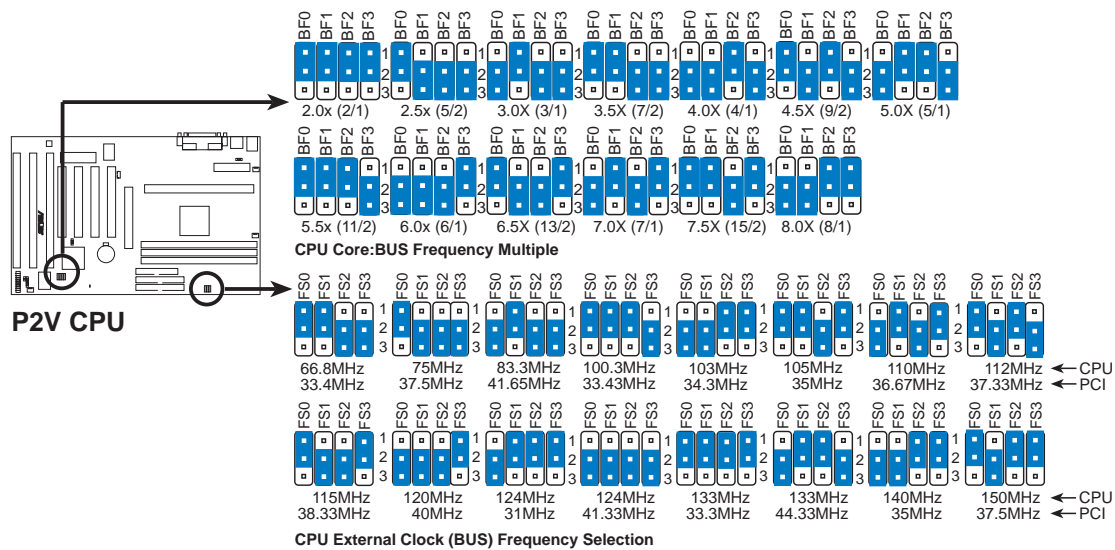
BF0 BF1 BF2 BF3 1 2 3 2.0x (2/1)
BF0 BF1 BF2 BF3 1 2 3 2.5x (5/2)
BF0 BF1 BF2 BF3 1 2 3 3.0X (3/1)
BF0 BF1 BF2 BF3 1 2 3 3.5X (7/2)
BF0 BF1 BF2 BF3 1 2 3 4.0X (4/1)
BF0 BF1 BF2 BF3 1 2 3 4.5X (9/2)
BF0 BF1 BF2 BF3 5.0X (5/1)

BF0 BF1 BF2 BF3 1 2 3 5.5x (11/2)
BF0 BF1 BF2 BF3 1 2 3 6.0x (6/1)
BF0 BF1 BF2 BF3 1 2 3 6.5X (13/2)
BF0 BF1 BF2 BF3 1 2 3 7.0X (7/1)
BF0 BF1 BF2 BF3 1 2 3 7.5X (15/2)
BF0 BF1 BF2 BF3 8.0X (8/1)

CPU Core:BUS Frequency Multiple

P2V CPU

FS0 FS1 FS2 FS3 1 2 3 66.8MHz 33.4MHz
FS0 FS1 FS2 FS3 1 2 3 75MHz 37.5MHz
FS0 FS1 FS2 FS3 1 2 3 83.3MHz 41.65MHz
FS0 FS1 FS2 FS3 1 2 3 100.3MHz 33.43MHz
FS0 FS1 FS2 FS3 1 2 3 103MHz 34.3MHz
FS0 FS1 FS2 FS3 1 2 3 105MHz 35MHz
FS0 FS1 FS2 FS3 1 2 3 110MHz 36.67MHz
FS0 FS1 FS2 FS3 112MHz 37.33MHz
← CPU
← PCI

FS0 FS1 FS2 FS3 1 2 3 115MHz 38.33MHz
FS0 FS1 FS2 FS3 1 2 3 120MHz 40MHz
FS0 FS1 FS2 FS3 1 2 3 124MHz 31MHz
FS0 FS1 FS2 FS3 1 2 3 124MHz 41.33MHz
FS0 FS1 FS2 FS3 1 2 3 133MHz 33.3MHz
FS0 FS1 FS2 FS3 1 2 3 133MHz 44.33MHz
FS0 FS1 FS2 FS3 1 2 3 140MHz 35MHz
FS0 FS1 FS2 FS3 150MHz 37.5MHz
← CPU
← PCI

CPU External Clock (BUS) Frequency Selection